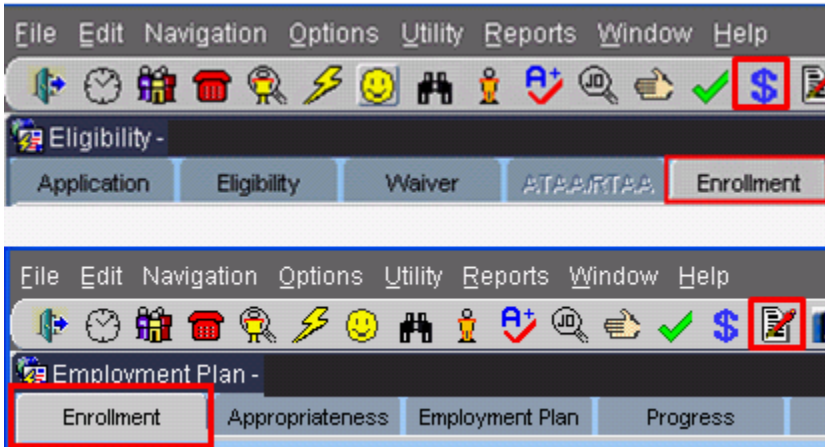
File Edit Navigation Options Utility Reports Window Help

Eligibility -

Application | Eligibility | Waiver | ATAA/RTAA | Enrollment

File Edit Navigation Options Utility Reports Window Help

Employment Plan -

Enrollment | Appropriateness | Employment Plan | Progress